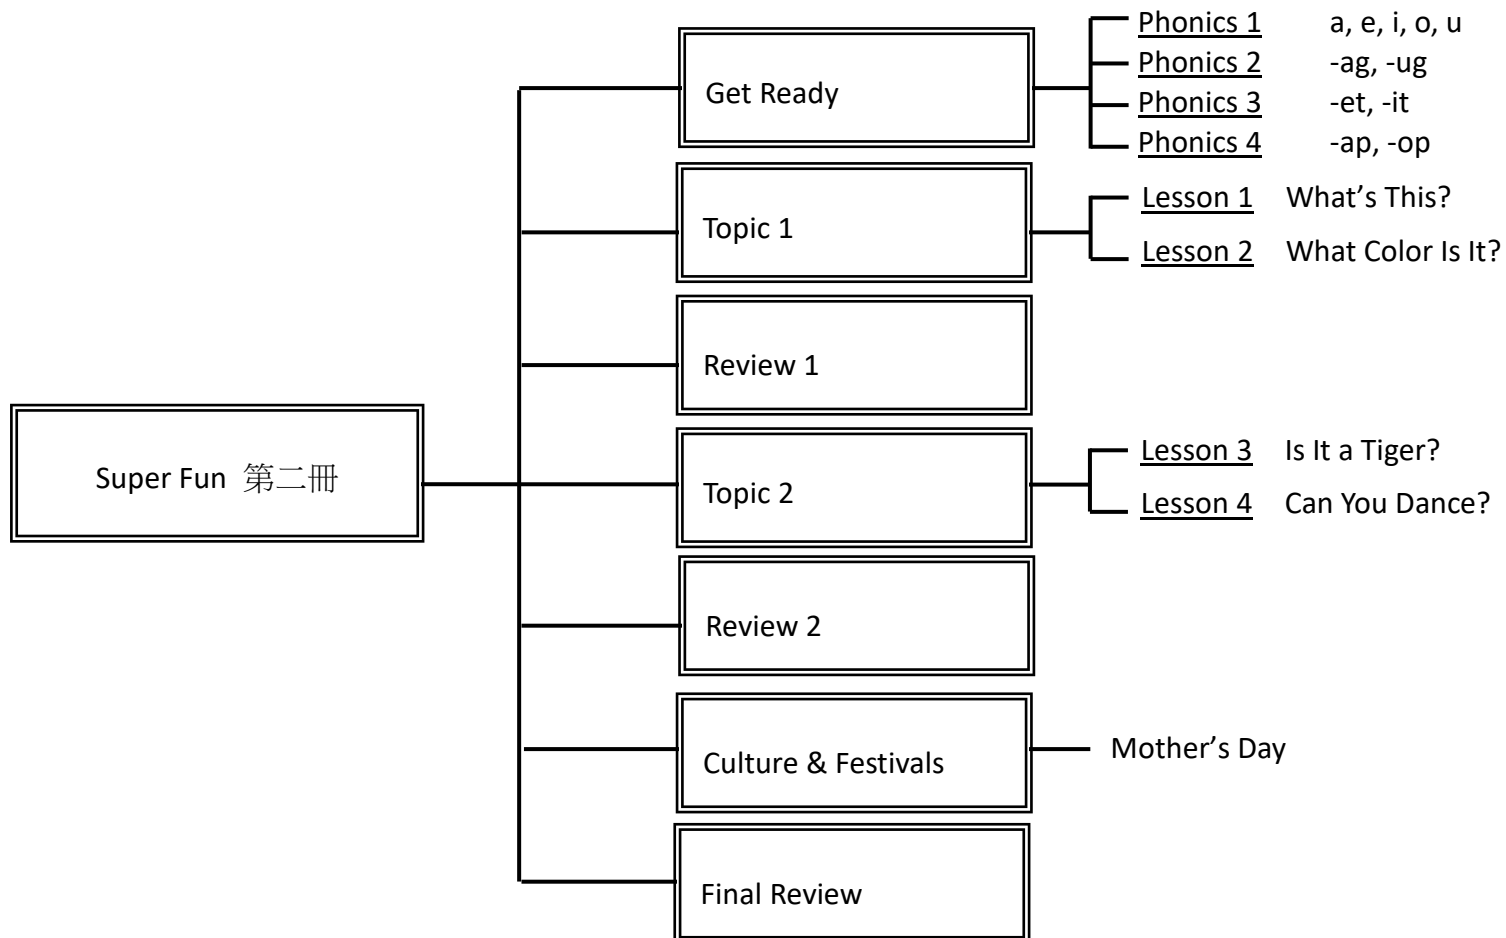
Super Fun 第二冊

Get Ready

Phonics 1 a, e, i, o, u
Phonics 2 -ag, -ug
Phonics 3 -et, -it
Phonics 4 -ap, -op

Topic 1

Lesson 1 What’s This?
Lesson 2 What Color Is It?

Review 1

Topic 2

Lesson 3 Is It a Tiger?
Lesson 4 Can You Dance?

Review 2

Culture & Festivals

Mother’s Day

Final Review